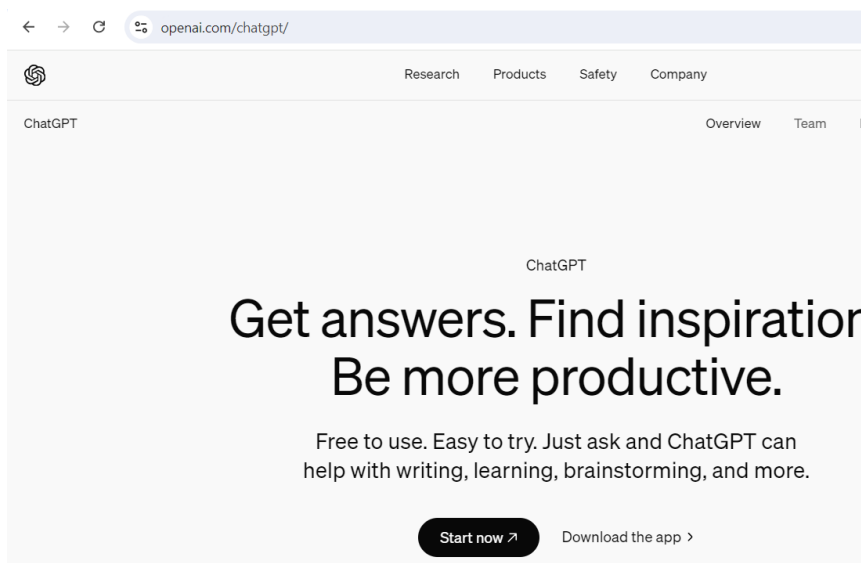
openai.com/chatgpt/

Research Products Safety Company

ChatGPT

Overview Team

ChatGPT

Get answers. Find inspiratio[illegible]
Be more productive.

Free to use. Easy to try. Just ask and ChatGPT can help with writing, learning, brainstorming, and more.

Start now ↗

Download the app ›